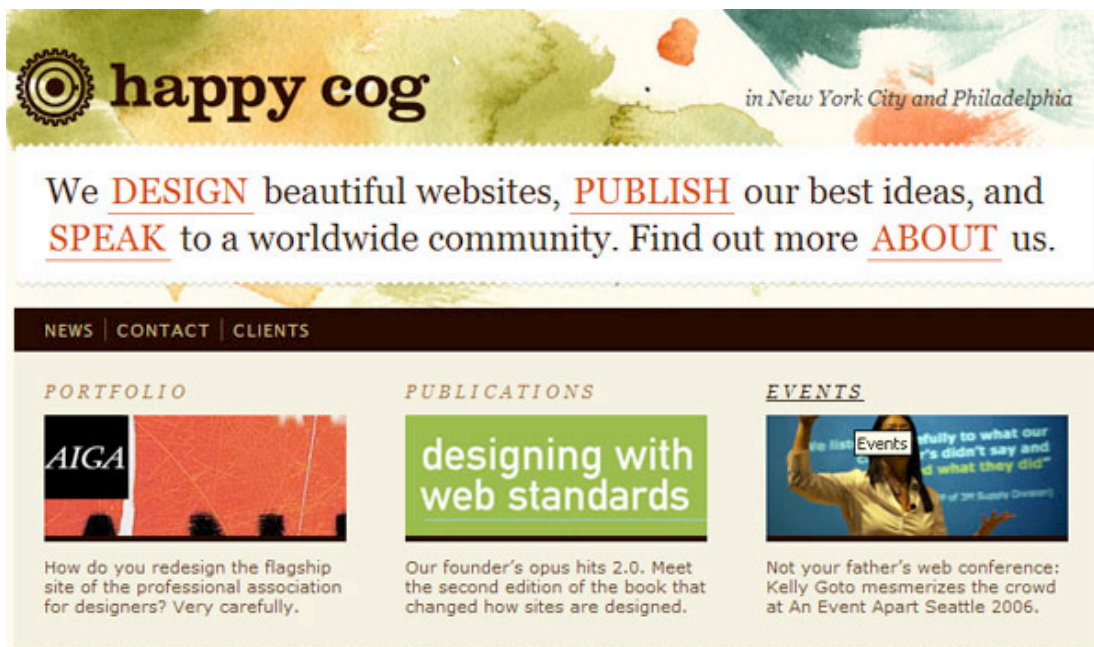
happy cog

in New York City and Philadelphia

We DESIGN beautiful websites, PUBLISH our best ideas, and SPEAK to a worldwide community. Find out more ABOUT us.

NEWS | CONTACT | CLIENTS

PORTFOLIO

AIGA

How do you redesign the flagship site of the professional association for designers? Very carefully.

PUBLICATIONS

designing with web standards

Our founder's opus hits 2.0. Meet the second edition of the book that changed how sites are designed.

EVENTS

Events

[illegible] listen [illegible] fully to what our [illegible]'s didn't say and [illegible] what they did"

Not your father's web conference: Kelly Goto mesmerizes the crowd at An Event Apart Seattle 2006.